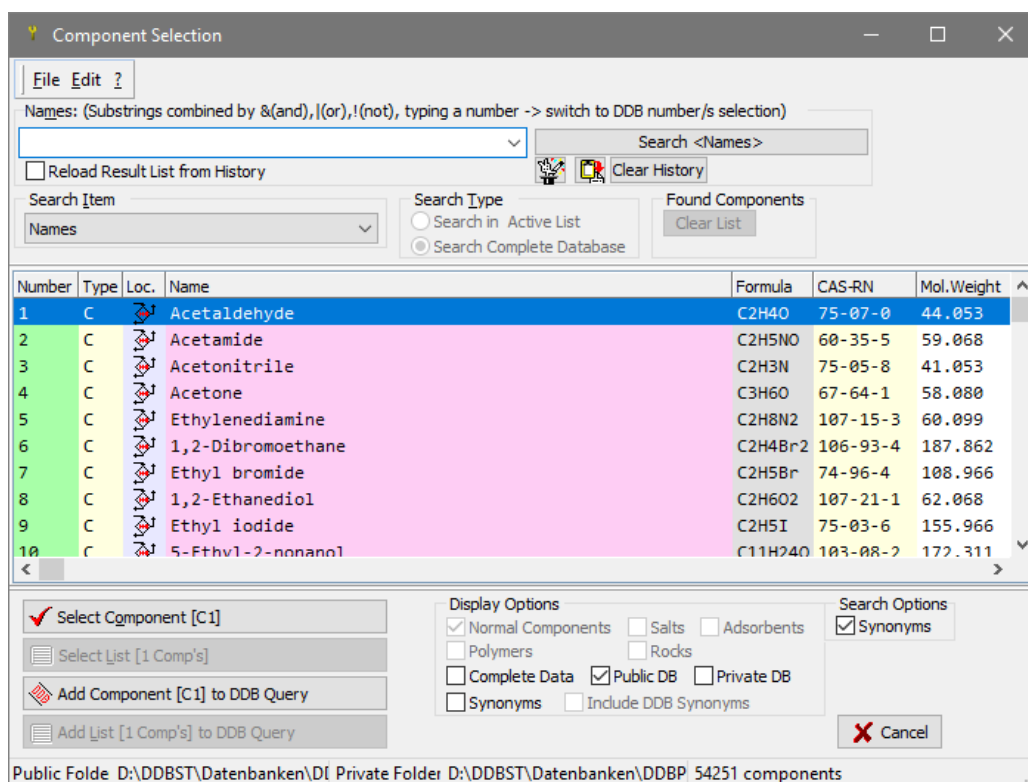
Component Selection

File Edit ?

Names: (Substrings combined by &(and),|(or),!(not), typing a number -> switch to DDB number/s selection)

Search <Names>

Reload Result List from History

Clear History

Search Item
Names

Search Type
Search in Active List
Search Complete Database

Found Components
Clear List

| Number | Type | Loc. | Name | Formula | CAS-RN | Mol.Weight |
|---|---|---|---|---|---|---|
| 1 | C | | Acetaldehyde | C2H4O | 75-07-0 | 44.053 |
| 2 | C | | Acetamide | C2H5NO | 60-35-5 | 59.068 |
| 3 | C | | Acetonitrile | C2H3N | 75-05-8 | 41.053 |
| 4 | C | | Acetone | C3H6O | 67-64-1 | 58.080 |
| 5 | C | | Ethylenediamine | C2H8N2 | 107-15-3 | 60.099 |
| 6 | C | | 1,2-Dibromoethane | C2H4Br2 | 106-93-4 | 187.862 |
| 7 | C | | Ethyl bromide | C2H5Br | 74-96-4 | 108.966 |
| 8 | C | | 1,2-Ethanediol | C2H6O2 | 107-21-1 | 62.068 |
| 9 | C | | Ethyl iodide | C2H5I | 75-03-6 | 155.966 |
| 10 | C | | 5-Ethyl-2-nonanol | C11H24O | 103-08-2 | 172.311 |

Select Component [C1]
Select List [1 Comp's]
Add Component [C1] to DDB Query
Add List [1 Comp's] to DDB Query

Display Options
Normal Components
Salts
Adsorbents
Polymers
Rocks
Complete Data
Public DB
Private DB
Synonyms
Include DDB Synonyms

Search Options
Synonyms

Cancel

Public Folde D:\DDBST\Datenbanken\D[ Private Folder D:\DDBST\Datenbanken\DDBP 54251 components